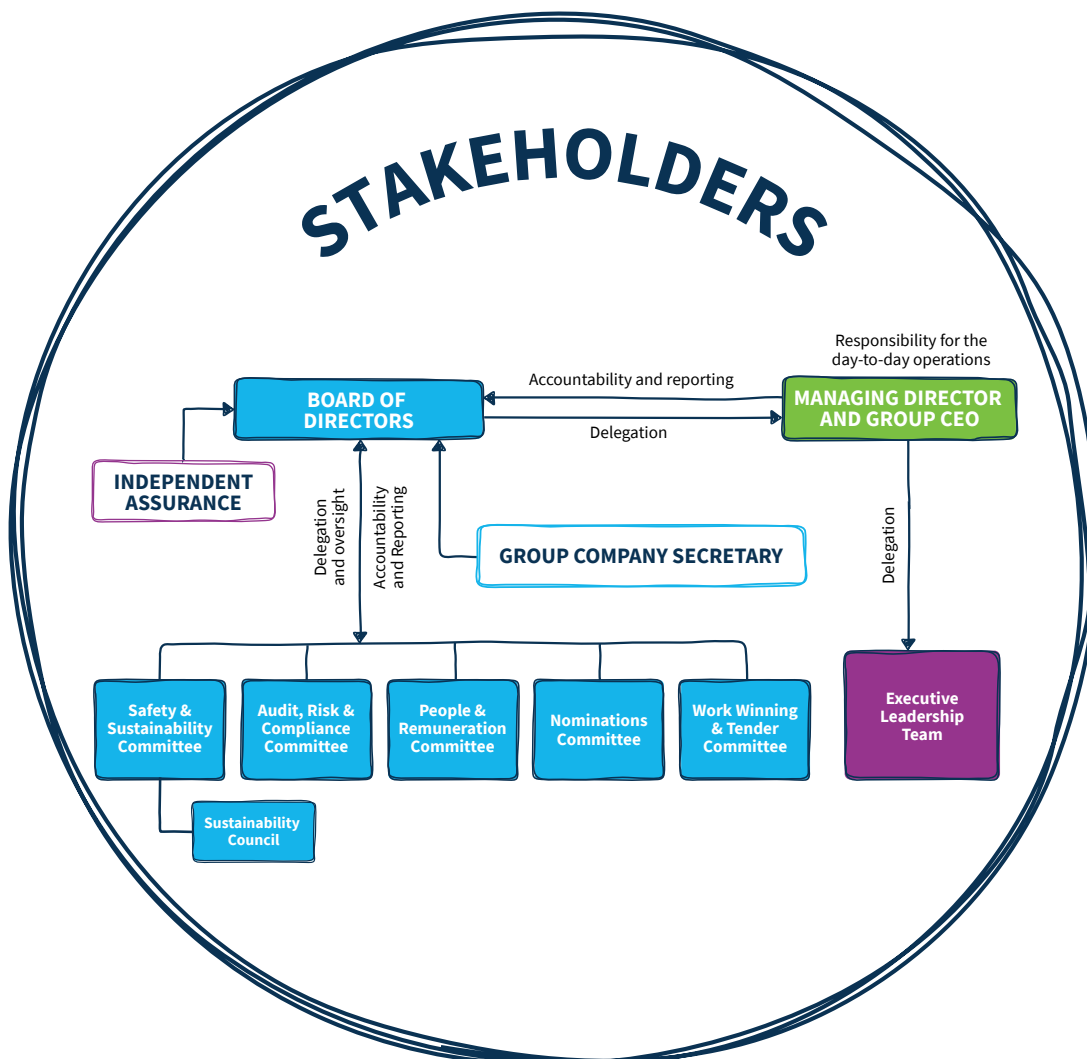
STAKEHOLDERS

Responsibility for the day-to-day operations

Accountability and reporting

BOARD OF DIRECTORS

MANAGING DIRECTOR AND GROUP CEO

Delegation

INDEPENDENT ASSURANCE

Delegation and oversight

Accountability and Reporting

GROUP COMPANY SECRETARY

Delegation

Safety & Sustainability Committee

Audit, Risk & Compliance Committee

People & Remuneration Committee

Nominations Committee

Work Winning & Tender Committee

Executive Leadership Team

Sustainability Council